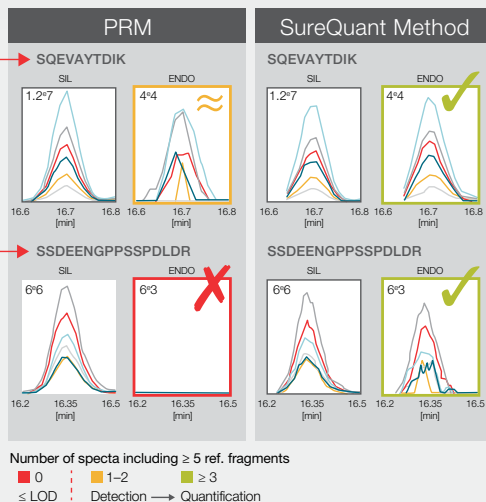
PRM

SQEVAYTDIK

SIL

1.2e7

ENDO

4e4

≈

16.6 16.7 16.8
[min]

16.6 16.7 16.8
[min]

SSDEENGPPSSPDLDR

SIL

6e6

ENDO

6e3

16.2 16.35 16.5
[min]

16.2 16.35 16.5
[min]

SureQuant Method

SQEVAYTDIK

SIL

1.2e7

ENDO

4e4

16.6 16.7 16.8
[min]

16.6 16.7 16.8
[min]

SSDEENGPPSSPDLDR

SIL

6e6

ENDO

6e3

16.2 16.35 16.5
[min]

16.2 16.35 16.5
[min]

Number of specta including ≥ 5 ref. fragments

0 1–2 ≥ 3

≤ LOD Detection ⟶ Quantification